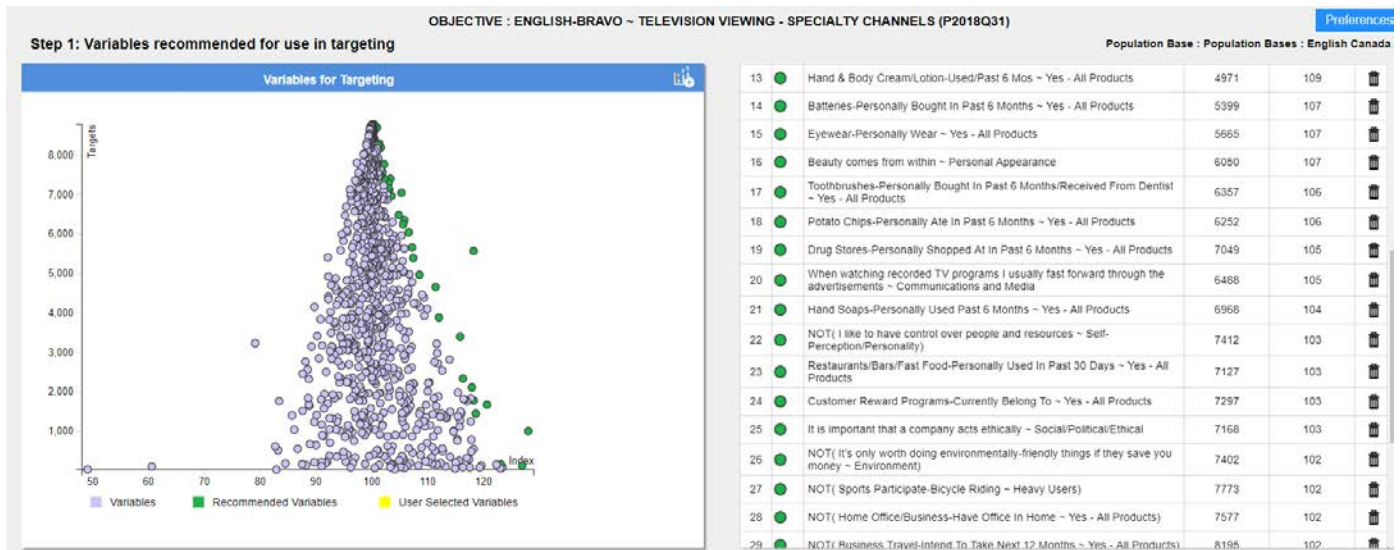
OBJECTIVE : ENGLISH-BRAVO ~ TELEVISION VIEWING - SPECIALTY CHANNELS (P2018Q31)

Preferences

Step 1: Variables recommended for use in targeting

Population Base : Population Bases : English Canada

Variables for Targeting

Targets

8,000
7,000
6,000
5,000
4,000
3,000
2,000
1,000

50 60 70 80 90 100 110 120

Index

Variables Recommended Variables User Selected Variables

| | | | | | |
|---|---|---|---|---|---|
| 13 | | Hand & Body Cream/Lotion-Used/Past 6 Mos ~ Yes - All Products | 4971 | 109 | |
| 14 | | Batteries-Personally Bought In Past 6 Months ~ Yes - All Products | 5399 | 107 | |
| 15 | | Eyewear-Personally Wear ~ Yes - All Products | 5665 | 107 | |
| 16 | | Beauty comes from within ~ Personal Appearance | 6050 | 107 | |
| 17 | | Toothbrushes-Personally Bought In Past 6 Months/Received From Dentist ~ Yes - All Products | 6357 | 106 | |
| 18 | | Potato Chips-Personally Ate In Past 6 Months ~ Yes - All Products | 6252 | 106 | |
| 19 | | Drug Stores-Personally Shopped At In Past 6 Months ~ Yes - All Products | 7049 | 105 | |
| 20 | | When watching recorded TV programs I usually fast forward through the advertisements ~ Communications and Media | 6488 | 105 | |
| 21 | | Hand Soaps-Personally Used Past 6 Months ~ Yes - All Products | 6968 | 104 | |
| 22 | | NOT( I like to have control over people and resources ~ Self-Perception/Personality) | 7412 | 103 | |
| 23 | | Restaurants/Bars/Fast Food-Personally Used In Past 30 Days ~ Yes - All Products | 7127 | 103 | |
| 24 | | Customer Reward Programs-Currently Belong To ~ Yes - All Products | 7297 | 103 | |
| 25 | | It is important that a company acts ethically ~ Social/Political/Ethical | 7168 | 103 | |
| 26 | | NOT( It's only worth doing environmentally-friendly things if they save you money ~ Environment) | 7402 | 102 | |
| 27 | | NOT( Sports Participate-Bicycle Riding ~ Heavy Users) | 7773 | 102 | |
| 28 | | NOT( Home Office/Business-Have Office In Home ~ Yes - All Products) | 7577 | 102 | |
| 29 | | NOT( Business Travel-Intend To Take Next 12 Months ~ Yes - All Products) | 8195 | 102 | |